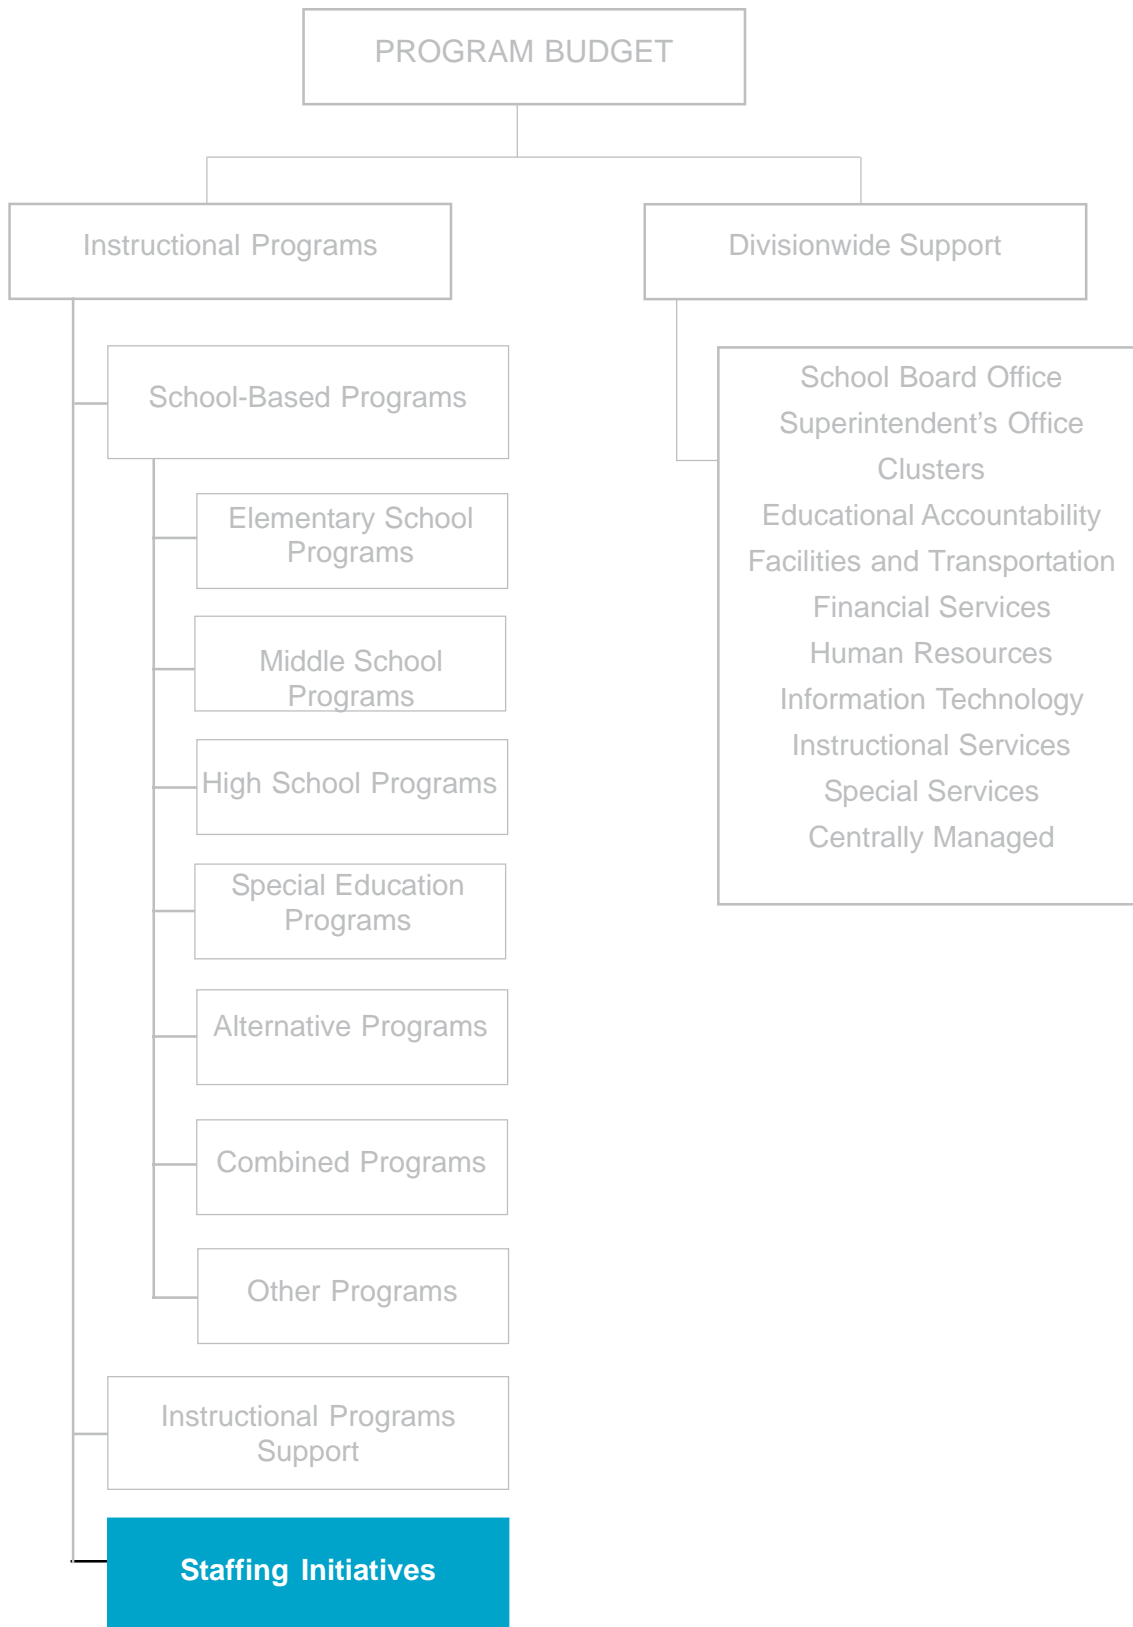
PROGRAM BUDGET

Instructional Programs

School-Based Programs

Elementary School Programs

Middle School Programs

High School Programs

Special Education Programs

Alternative Programs

Combined Programs

Other Programs

Instructional Programs Support

Staffing Initiatives

Divisionwide Support

School Board Office
Superintendent's Office
Clusters
Educational Accountability
Facilities and Transportation
Financial Services
Human Resources
Information Technology
Instructional Services
Special Services
Centrally Managed